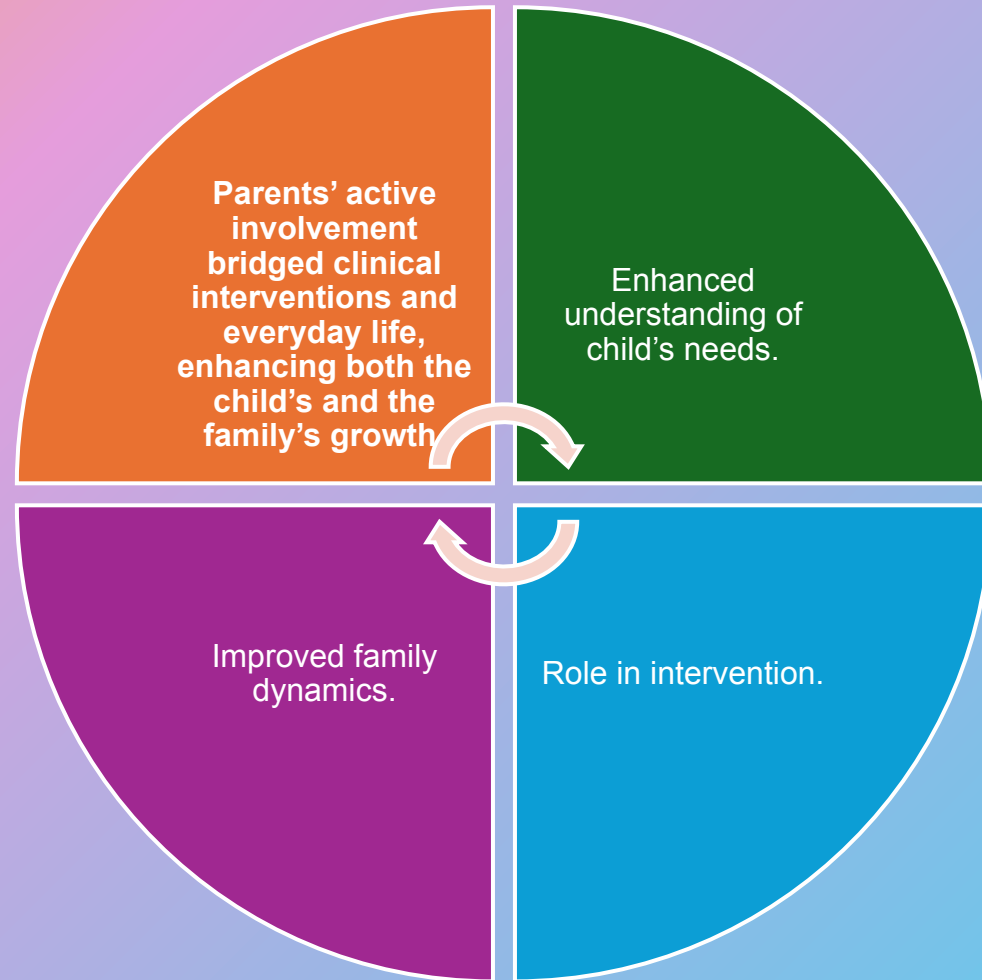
Parents' active involvement bridged clinical interventions and everyday life, enhancing both the child's and the family's growth

Enhanced understanding of child's needs.

Improved family dynamics.

Role in intervention.